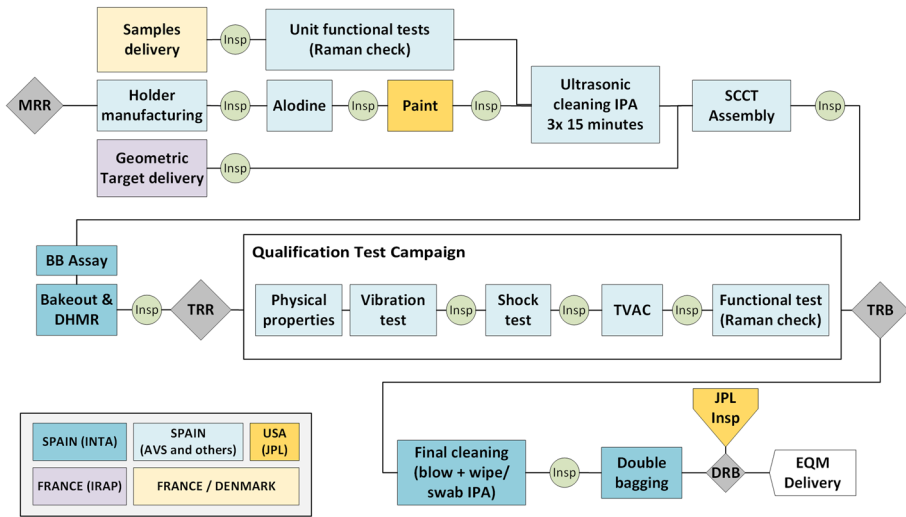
Samples delivery

Insp

Unit functional tests (Raman check)

MRR

Holder manufacturing

Insp

Alodine

Insp

Paint

Insp

Ultrasonic cleaning IPA 3x 15 minutes

SCCT Assembly

Insp

Geometric Target delivery

Insp

BB Assay

Bakeout & DHMR

Insp

TRR

Qualification Test Campaign

Physical properties

Vibration test

Insp

Shock test

Insp

TVAC

Insp

Functional test (Raman check)

TRB

| SPAIN (INTA) | SPAIN (AVS and others) | USA (JPL) |
|---|---|---|
| FRANCE (IRAP) | FRANCE / DENMARK | |

Final cleaning (blow + wipe/ swab IPA)

Insp

Double bagging

JPL Insp

DRB

EQM Delivery